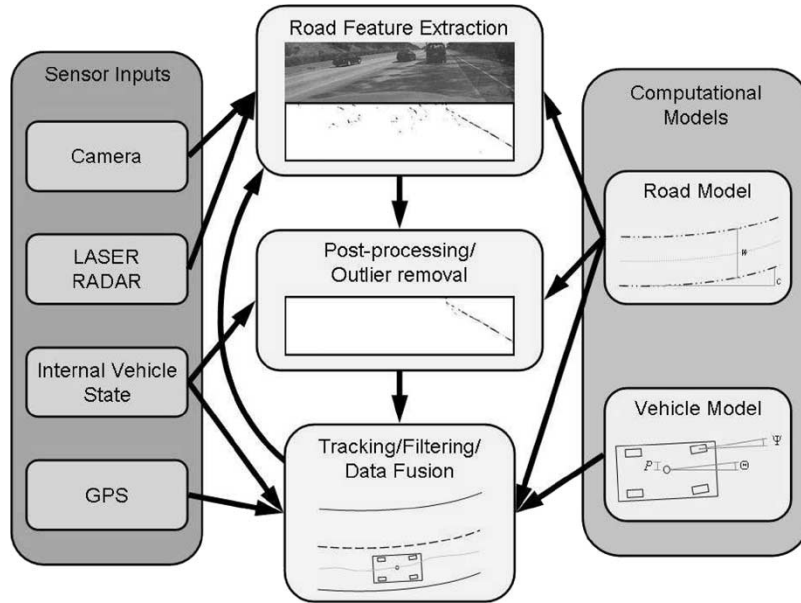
Sensor Inputs

Camera

LASER RADAR

Internal Vehicle State

GPS

Road Feature Extraction

Post-processing/ Outlier removal

Tracking/Filtering/ Data Fusion

Computational Models

Road Model

w

c

Vehicle Model

$\Psi$

$P$

$\Theta$